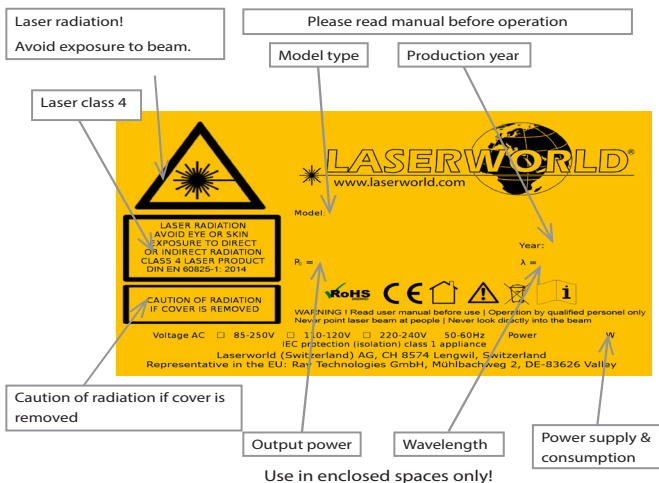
Laser radiation!
Avoid exposure to beam.

Please read manual before operation

Model type

Production year

Laser class 4

LASERWORLD®
www.laserworld.com

Model:

Year:

$P_0$ =

$\lambda$ =

LASER RADIATION
AVOID EYE OR SKIN EXPOSURE TO DIRECT OR INDIRECT RADIATION
CLASS 4 LASER PRODUCT
DIN EN 60825-1: 2014

CAUTION OF RADIATION IF COVER IS REMOVED

RoHS CE

WARNING ! Read user manual before use | Operation by qualified personel only
Never point laser beam at people | Never look directly into the beam

Voltage AC □ 85-250V □ 110-120V □ 220-240V 50-60Hz Power W
IEC protection (isolation) class 1 appliance
Laserworld (Switzerland) AG, CH 8574 Lengwil, Switzerland
Representative in the EU: Ray Technologies GmbH, Mühlbachweg 2, DE-83626 Valley

Caution of radiation if cover is removed

Output power

Wavelength

Power supply & consumption

Use in enclosed spaces only!